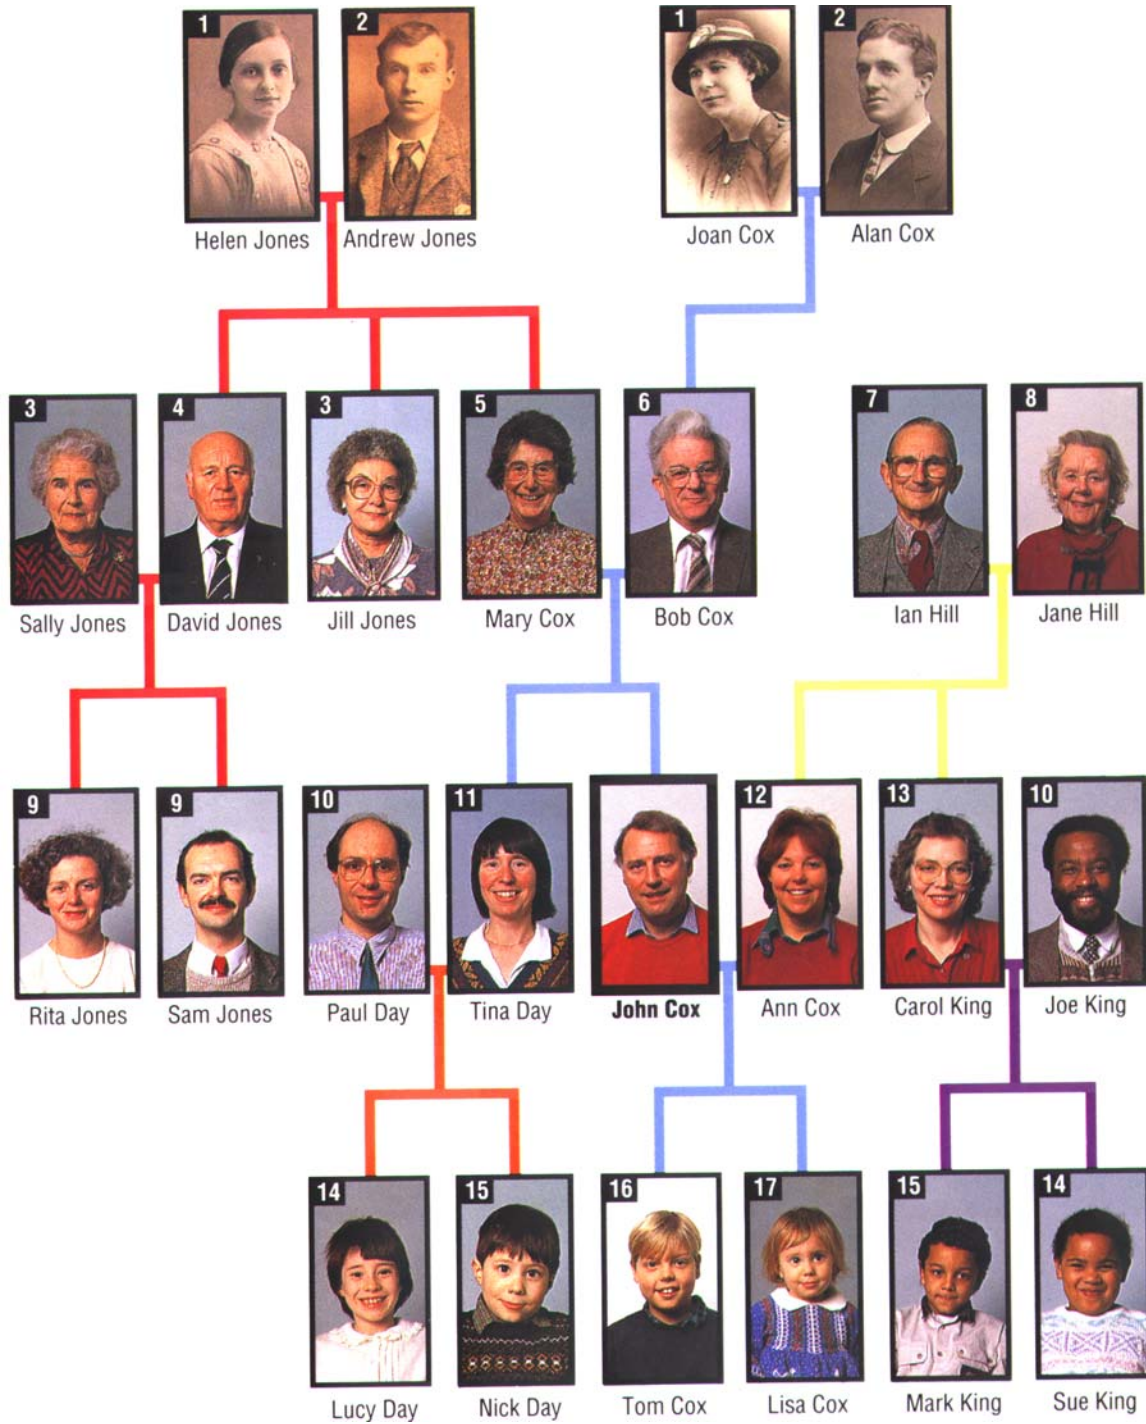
1
Helen Jones

2
Andrew Jones

1
Joan Cox

2
Alan Cox

3
Sally Jones

4
David Jones

3
Jill Jones

5
Mary Cox

6
Bob Cox

7
Ian Hill

8
Jane Hill

9
Rita Jones

9
Sam Jones

10
Paul Day

11
Tina Day

John Cox

12
Ann Cox

13
Carol King

10
Joe King

14
Lucy Day

15
Nick Day

16
Tom Cox

17
Lisa Cox

15
Mark King

14
Sue King